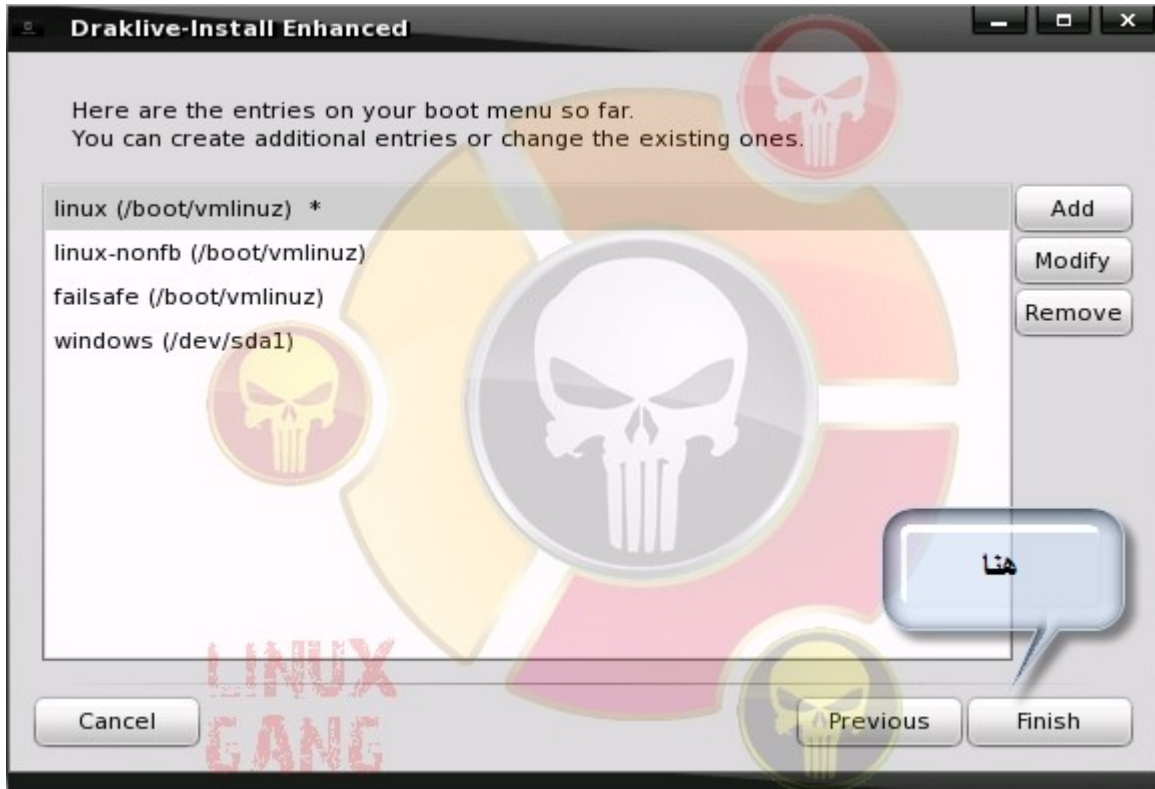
Draklive-Install Enhanced

Here are the entries on your boot menu so far.
You can create additional entries or change the existing ones.

linux (/boot/vmlinuz) *
linux-nonfb (/boot/vmlinuz)
failsafe (/boot/vmlinuz)
windows (/dev/sda1)

Add
Modify
Remove

هنا

LINUX
GANG

Cancel
Previous
Finish